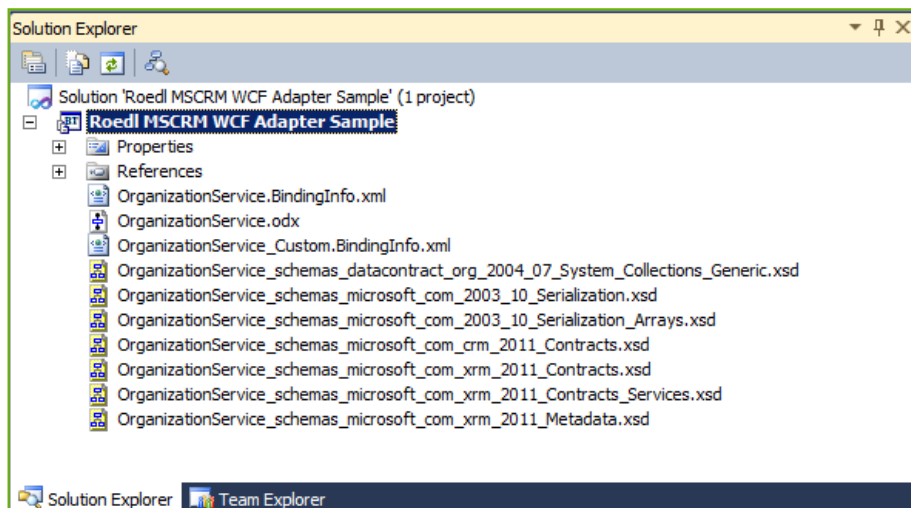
Solution Explorer

Solution 'Roedl MSCRM WCF Adapter Sample' (1 project)
Roedl MSCRM WCF Adapter Sample
Properties
References
OrganizationService.BindingInfo.xml
OrganizationService.odx
OrganizationService_Custom.BindingInfo.xml
OrganizationService_schemas_datacontract_org_2004_07_System_Collections_Generic.xsd
OrganizationService_schemas_microsoft_com_2003_10_Serialization.xsd
OrganizationService_schemas_microsoft_com_2003_10_Serialization_Arrays.xsd
OrganizationService_schemas_microsoft_com_crm_2011_Contracts.xsd
OrganizationService_schemas_microsoft_com_xrm_2011_Contracts.xsd
OrganizationService_schemas_microsoft_com_xrm_2011_Contracts_Services.xsd
OrganizationService_schemas_microsoft_com_xrm_2011_Metadata.xsd

Solution Explorer
Team Explorer